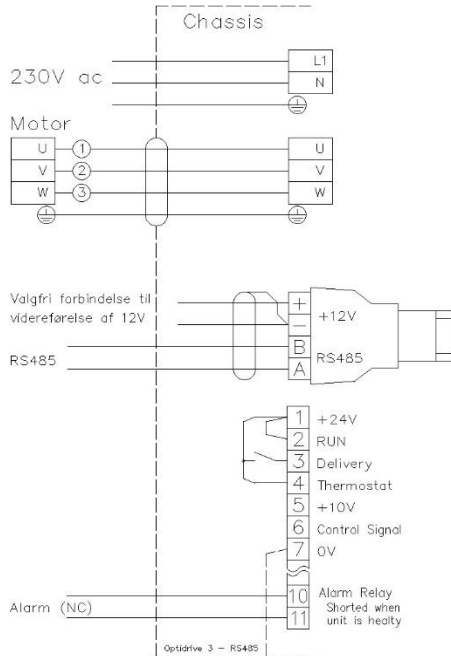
Chassis

230V ac
L1
N

Motor
U ① U
V ② V
W ③ W

Valgfri forbindelse til videreførelse af 12V
+
−
+12V

RS485
B
A
RS485

1 +24V
2 RUN
3 Delivery
4 Thermostat
5 +10V
6 Control Signal
7 0V

Alarm (NC)
10
11
Alarm Relay
Shorted when unit is healty

Optidrive 3 − RS485